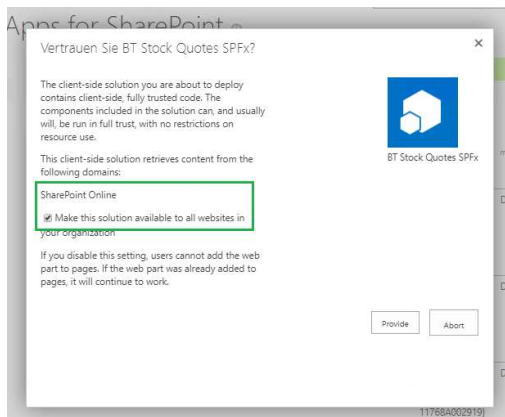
Apps for SharePoint

Vertrauen Sie BT Stock Quotes SPFx?

×

The client-side solution you are about to deploy contains client-side, fully trusted code. The components included in the solution can, and usually will, be run in full trust, with no restrictions on resource use.

This client-side solution retrieves content from the following domains:

SharePoint Online

Make this solution available to all websites in your organization

If you disable this setting, users cannot add the web part to pages. If the web part was already added to pages, it will continue to work.

BT Stock Quotes SPFx

Provide

Abort

11768A002919)